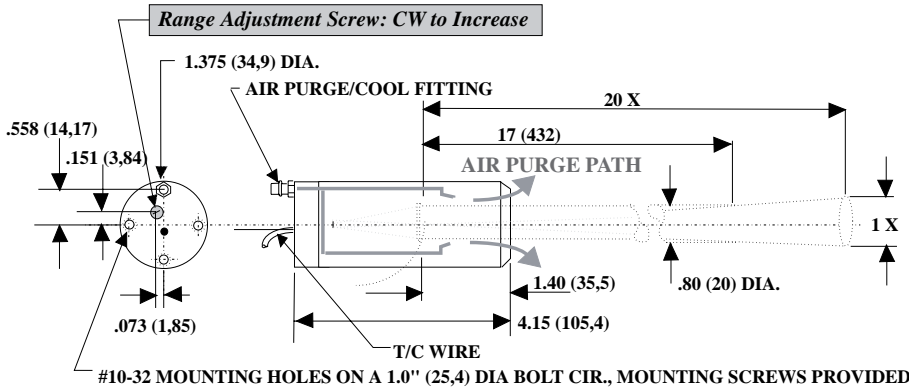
Range Adjustment Screw: CW to Increase

1.375 (34,9) DIA.

AIR PURGE/COOL FITTING

20 X

17 (432)

.558 (14,17)

.151 (3,84)

AIR PURGE PATH

1 X

1.40 (35,5)

.80 (20) DIA.

.073 (1,85)

4.15 (105,4)

T/C WIRE

#10-32 MOUNTING HOLES ON A 1.0" (25,4) DIA BOLT CIR., MOUNTING SCREWS PROVIDED